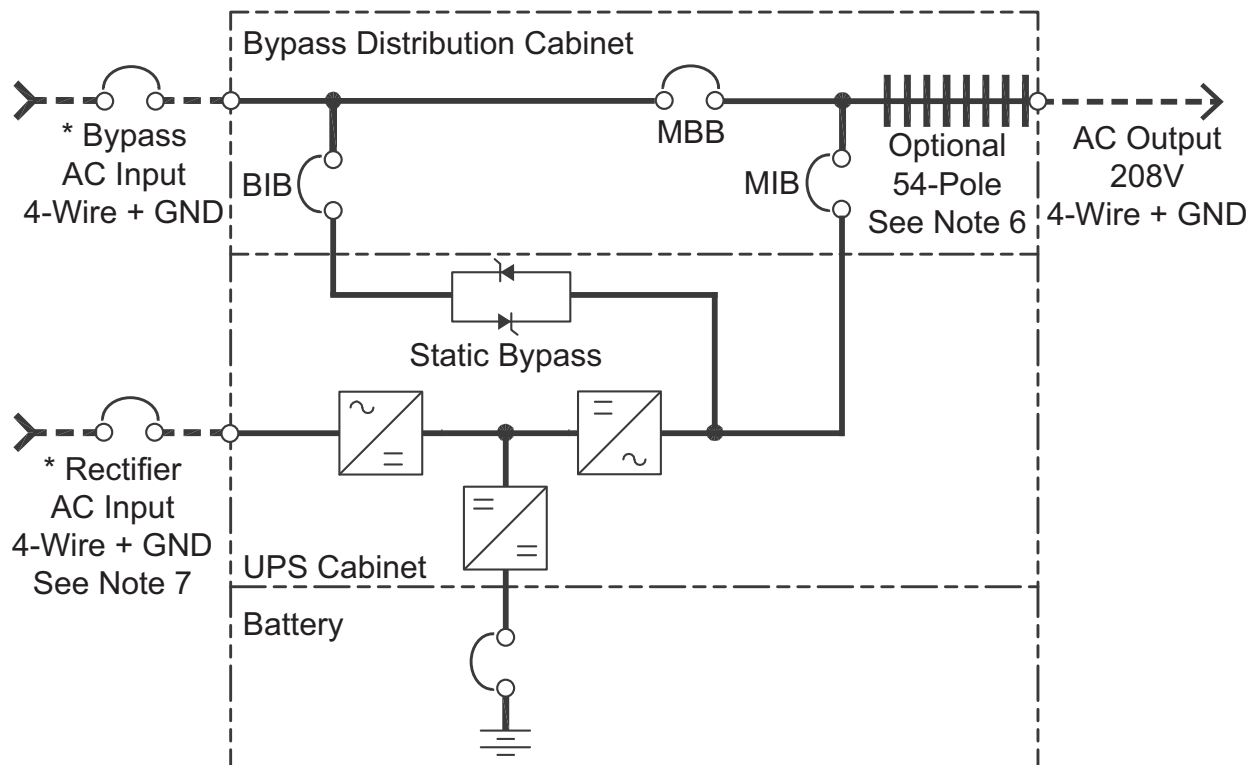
Bypass Distribution Cabinet

* Bypass AC Input 4-Wire + GND

BIB

MBB

MIB

Optional 54-Pole See Note 6

AC Output 208V 4-Wire + GND

Static Bypass

* Rectifier AC Input 4-Wire + GND See Note 7

UPS Cabinet

Battery